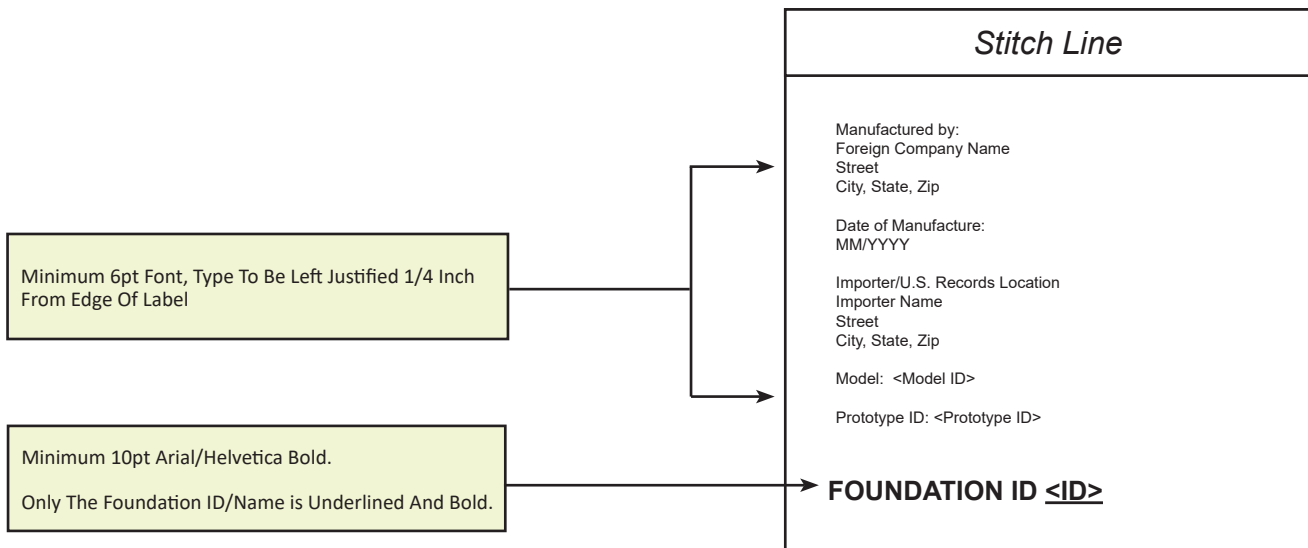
Minimum 6pt Font, Type To Be Left Justified 1/4 Inch From Edge Of Label

Minimum 10pt Arial/Helvetica Bold.

Only The Foundation ID/Name is Underlined And Bold.

Stitch Line

Manufactured by:
Foreign Company Name
Street
City, State, Zip

Date of Manufacture:
MM/YYYY

Importer/U.S. Records Location
Importer Name
Street
City, State, Zip

Model: <Model ID>

Prototype ID: <Prototype ID>

FOUNDATION ID <ID>